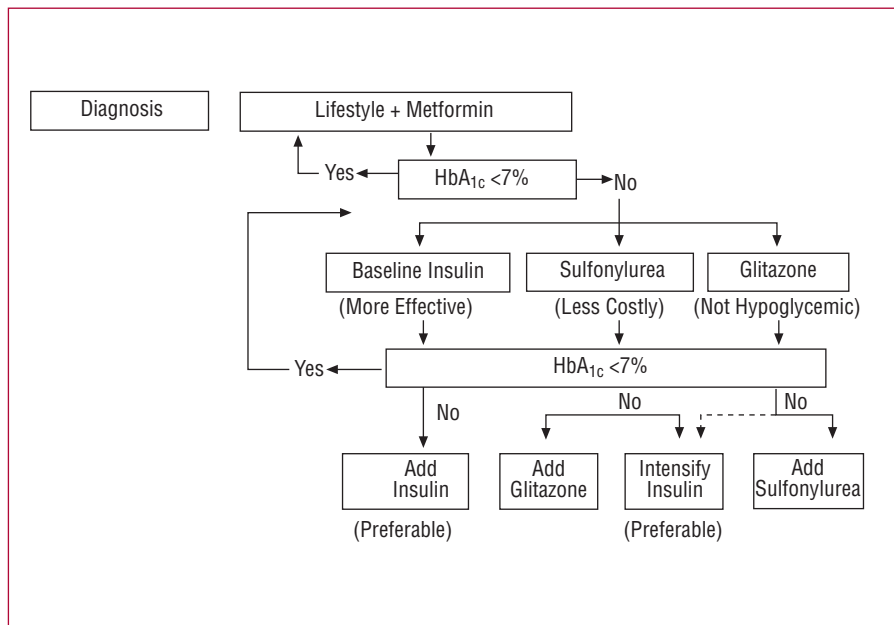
Diagnosis

Lifestyle + Metformin

Yes

$HbA_{1c}$ <7%

No

Baseline Insulin

(More Effective)

Sulfonylurea

(Less Costly)

Glitazone

(Not Hypoglycemic)

Yes

$HbA_{1c}$ <7%

No

No

No

Add Insulin

(Preferable)

Add Glitazone

Intensify Insulin

(Preferable)

Add Sulfonylurea